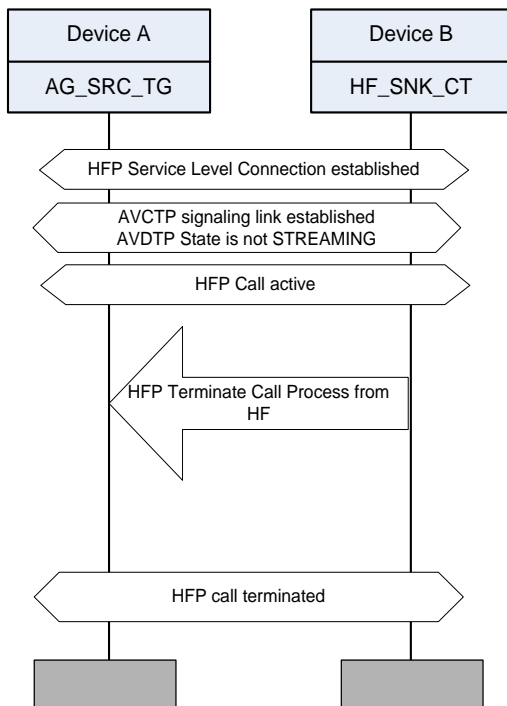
Device A

AG_SRC_TG

Device B

HF_SNK_CT

HFP Service Level Connection established

AVCTP signaling link established
AVDTP State is not STREAMING

HFP Call active

HFP Terminate Call Process from HF

HFP call terminated